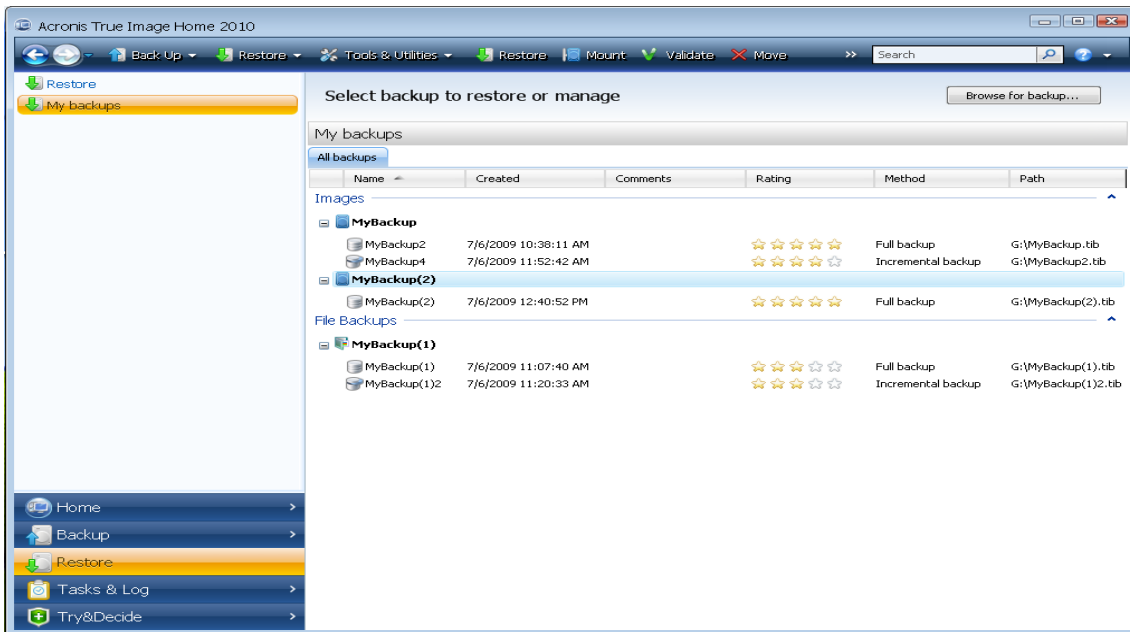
Acronis True Image Home 2010

Back Up ▾ Restore ▾ Tools & Utilities ▾ Restore Mount Validate Move » Search

Restore
My backups

Select backup to restore or manage

Browse for backup...

My backups

All backups

| Name | Created | Comments | Rating | Method | Path |
|---|---|---|---|---|---|
| Images | | | | | |
| MyBackup | | | | | |
| MyBackup2 | 7/6/2009 10:38:11 AM | | | Full backup | G:\MyBackup.tib |
| MyBackup4 | 7/6/2009 11:52:42 AM | | | Incremental backup | G:\MyBackup2.tib |
| MyBackup(2) | | | | | |
| MyBackup(2) | 7/6/2009 12:40:52 PM | | | Full backup | G:\MyBackup(2).tib |
| File Backups | | | | | |
| MyBackup(1) | | | | | |
| MyBackup(1) | 7/6/2009 11:07:40 AM | | | Full backup | G:\MyBackup(1).tib |
| MyBackup(1)2 | 7/6/2009 11:20:33 AM | | | Incremental backup | G:\MyBackup(1)2.tib |

Home
Backup
Restore
Tasks & Log
Try&Decide